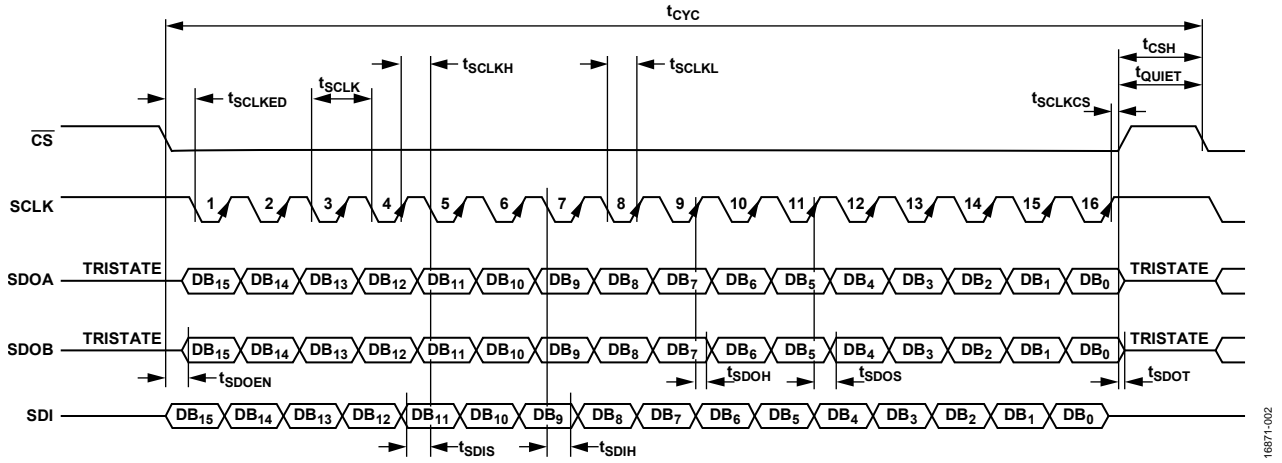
$t_{CYC}$

$t_{SCLKH}$ $t_{SCLKL}$ $t_{CSH}$

$t_{SCLKED}$ $t_{SCLK}$ $t_{QUIET}$

$t_{SCLKCS}$

$\overline{CS}$

SCLK 1 2 3 4 5 6 7 8 9 10 11 12 13 14 15 16

SDOA TRISTATE $DB_{15}$ $DB_{14}$ $DB_{13}$ $DB_{12}$ $DB_{11}$ $DB_{10}$ $DB_9$ $DB_8$ $DB_7$ $DB_6$ $DB_5$ $DB_4$ $DB_3$ $DB_2$ $DB_1$ $DB_0$ TRISTATE

SDOB TRISTATE $DB_{15}$ $DB_{14}$ $DB_{13}$ $DB_{12}$ $DB_{11}$ $DB_{10}$ $DB_9$ $DB_8$ $DB_7$ $DB_6$ $DB_5$ $DB_4$ $DB_3$ $DB_2$ $DB_1$ $DB_0$ TRISTATE

$t_{SDOEN}$ $t_{SDOH}$ $t_{SDOS}$ $t_{SDOT}$

SDI $DB_{15}$ $DB_{14}$ $DB_{13}$ $DB_{12}$ $DB_{11}$ $DB_{10}$ $DB_9$ $DB_8$ $DB_7$ $DB_6$ $DB_5$ $DB_4$ $DB_3$ $DB_2$ $DB_1$ $DB_0$

$t_{SDIS}$ $t_{SDIH}$

16871-002